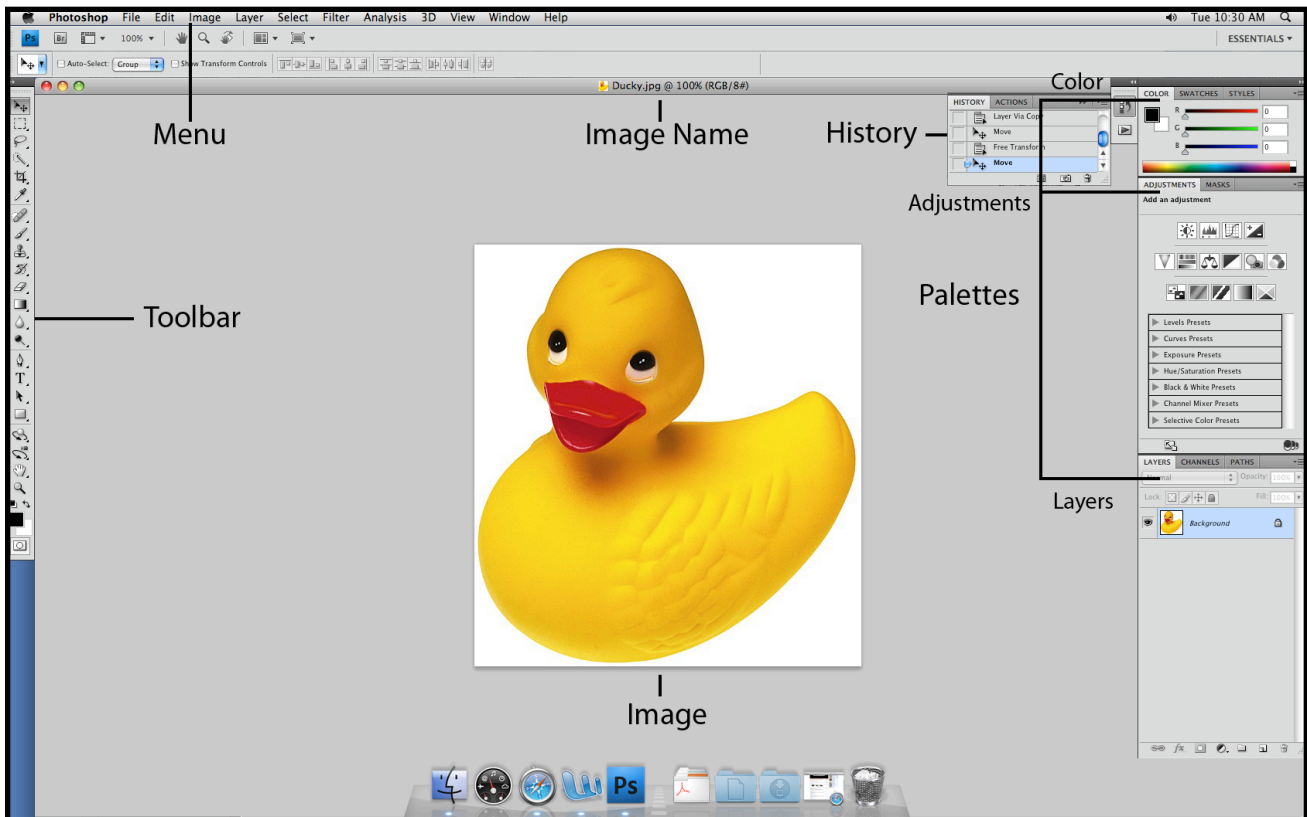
Photoshop File Edit Image Layer Select Filter Analysis 3D View Window Help
Tue 10:30 AM
Ps Br 100%
ESSENTIALS
Auto-Select: Group Show Transform Controls
Ducky.jpg @ 100% (RGB/8#)
Menu
Image Name
Color
History
HISTORY ACTIONS
Layer Via Copy
Move
Free Transform
Move
COLOR SWATCHES STYLES
R 0
G 0
B 0
Adjustments
ADJUSTMENTS MASKS
Add an adjustment
Toolbar
Palettes
Levels Presets
Curves Presets
Exposure Presets
Hue/Saturation Presets
Black & White Presets
Channel Mixer Presets
Selective Color Presets
Layers
LAYERS CHANNELS PATHS
Opacity
Lock: Fill:
Background
Image